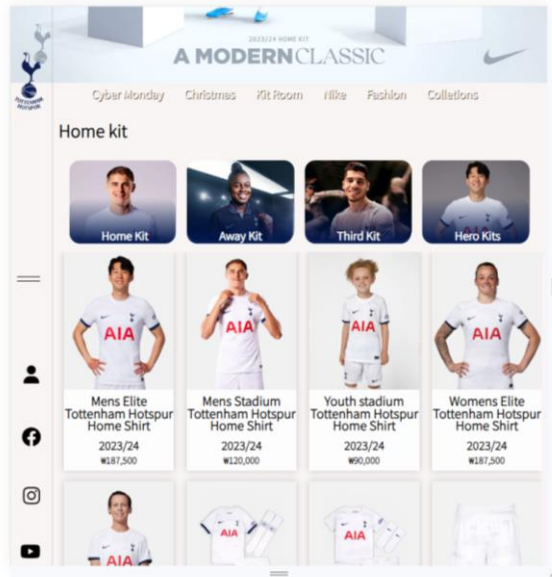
TOTTENHAM HOTSPUR

2023/24 HOME KIT
A MODERN CLASSIC

Cyber Monday Christmas Kit Room Nike Fashion Colletions

Home kit

Home Kit
Away Kit
Third Kit
Hero Kits

AIA
Mens Elite Tottenham Hotspur Home Shirt
2023/24
₩187,500

AIA
Mens Stadium Tottenham Hotspur Home Shirt
2023/24
₩120,000

AIA
Youth stadium Tottenham Hotspur Home Shirt
2023/24
₩90,000

AIA
Womens Elite Tottenham Hotspur Home Shirt
2023/24
₩187,500

AIA
AIA
AIA